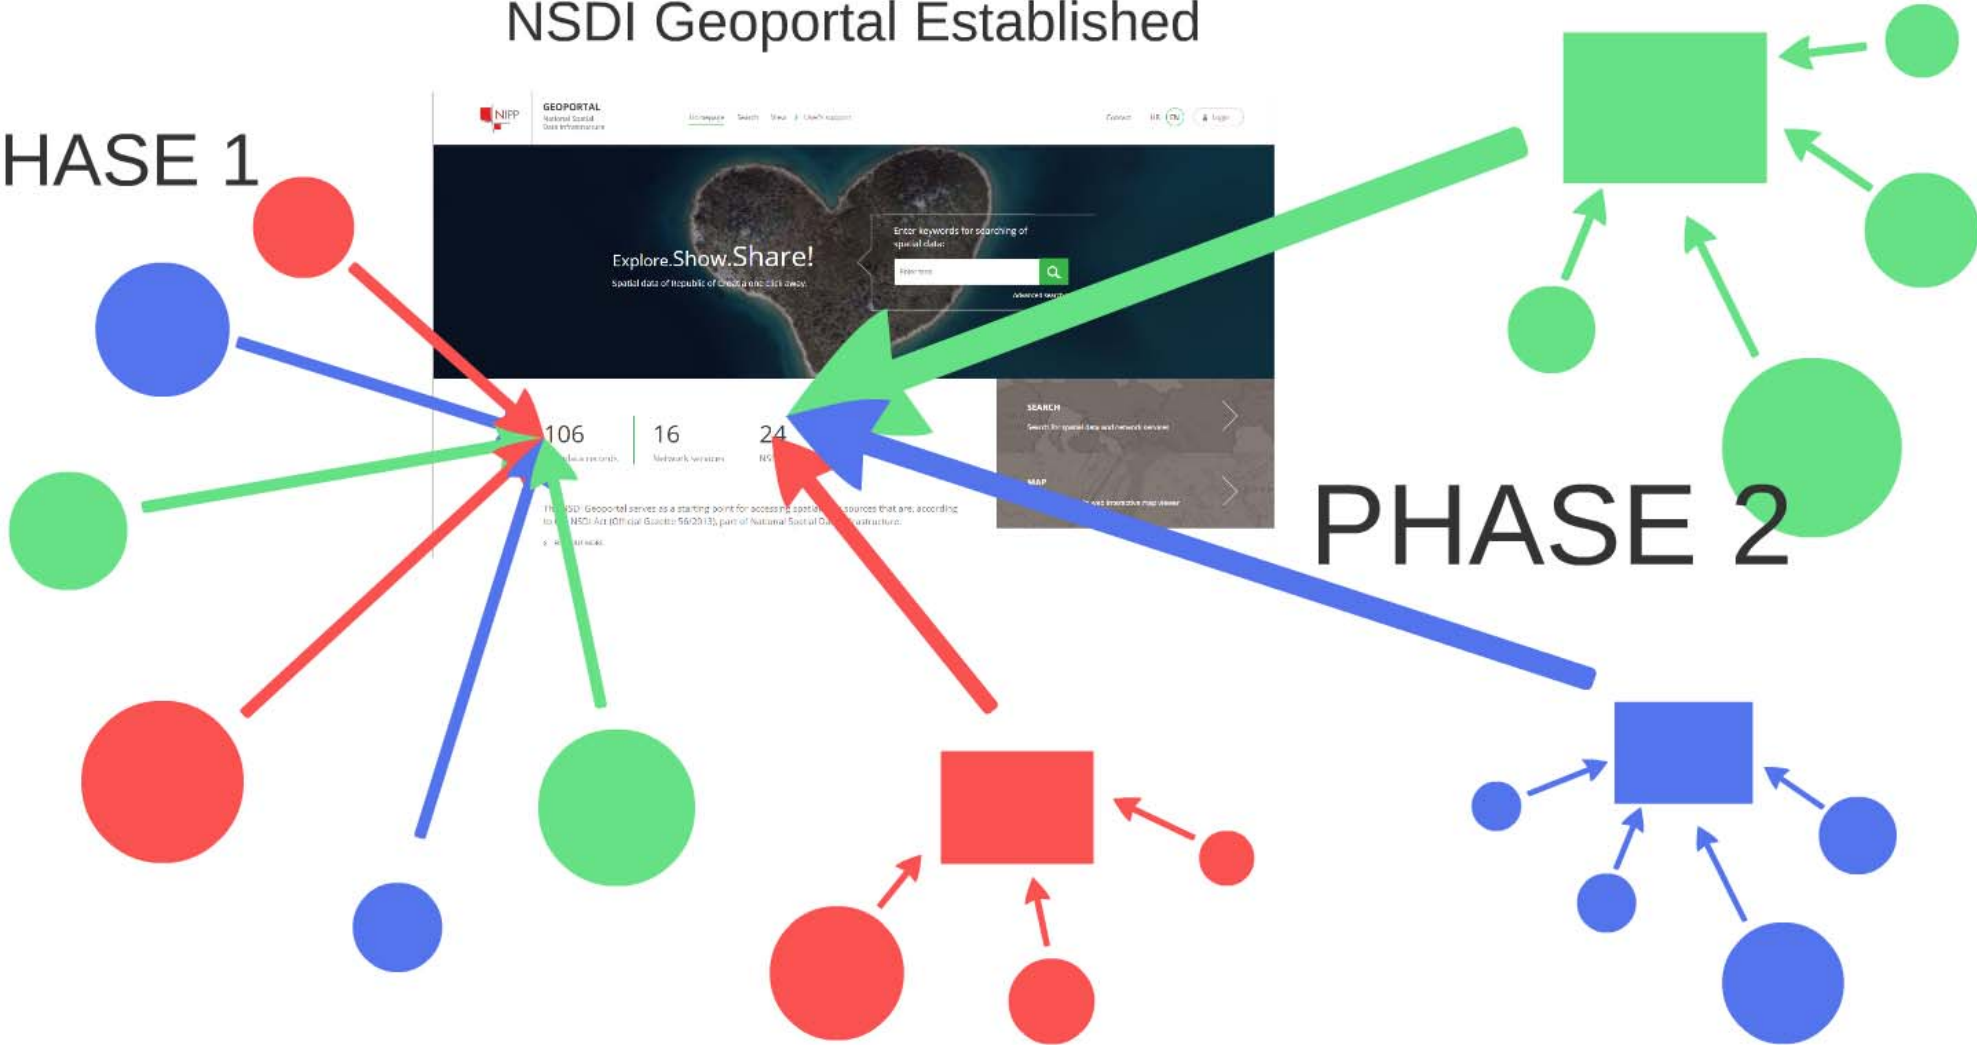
NSDI Geoportal Established

HASE 1

NIPP GEOPORTAL National Spatial Data Infrastructure

Homepage Search View Client support

Contact HR EN Login

Explore.Show.Share!

Spatial data of Republic of Croatia one click away.

Enter keywords for searching of spatial data:

Advanced search

106 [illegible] records

16 Network services

24 NS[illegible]

SEARCH

Search for spatial data and network services

MAP

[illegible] interactive map viewer

Th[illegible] NSDI Geoportal serves as a starting point for accessing spatial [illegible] sources that are, according to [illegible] NSDI Act (Official Gazette 56/2013), part of National Spatial Da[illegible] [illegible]structure.

PHASE 2